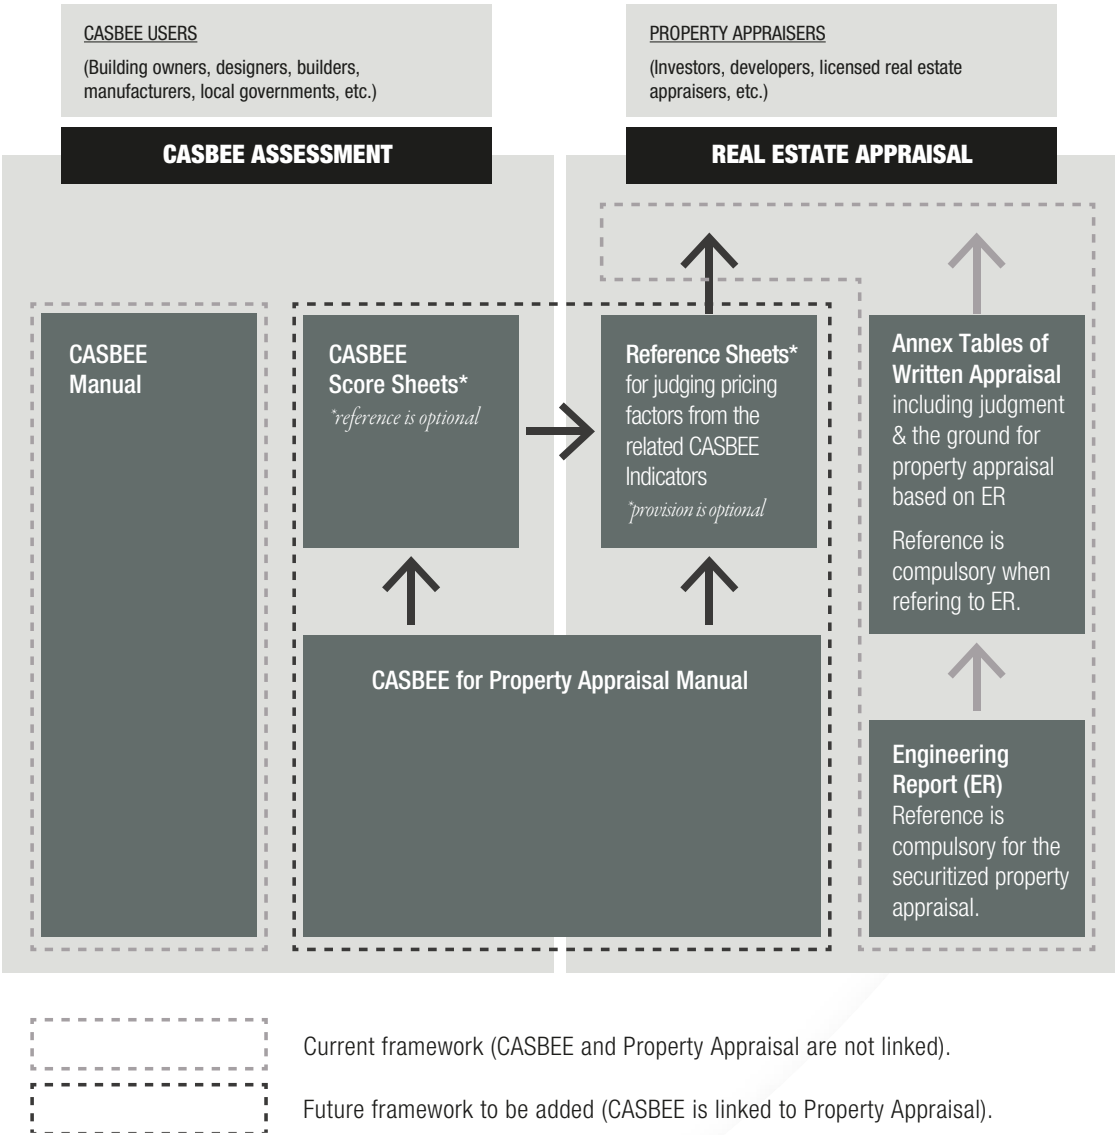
CASBEE USERS
(Building owners, designers, builders, manufacturers, local governments, etc.)

PROPERTY APPRAISERS
(Investors, developers, licensed real estate appraisers, etc.)

CASBEE ASSESSMENT

REAL ESTATE APPRAISAL

CASBEE Manual

CASBEE Score Sheets*
*reference is optional

Reference Sheets* for judging pricing factors from the related CASBEE Indicators
*provision is optional

Annex Tables of Written Appraisal including judgment & the ground for property appraisal based on ER

Reference is compulsory when refering to ER.

CASBEE for Property Appraisal Manual

Engineering Report (ER)
Reference is compulsory for the securitized property appraisal.

Current framework (CASBEE and Property Appraisal are not linked).

Future framework to be added (CASBEE is linked to Property Appraisal).